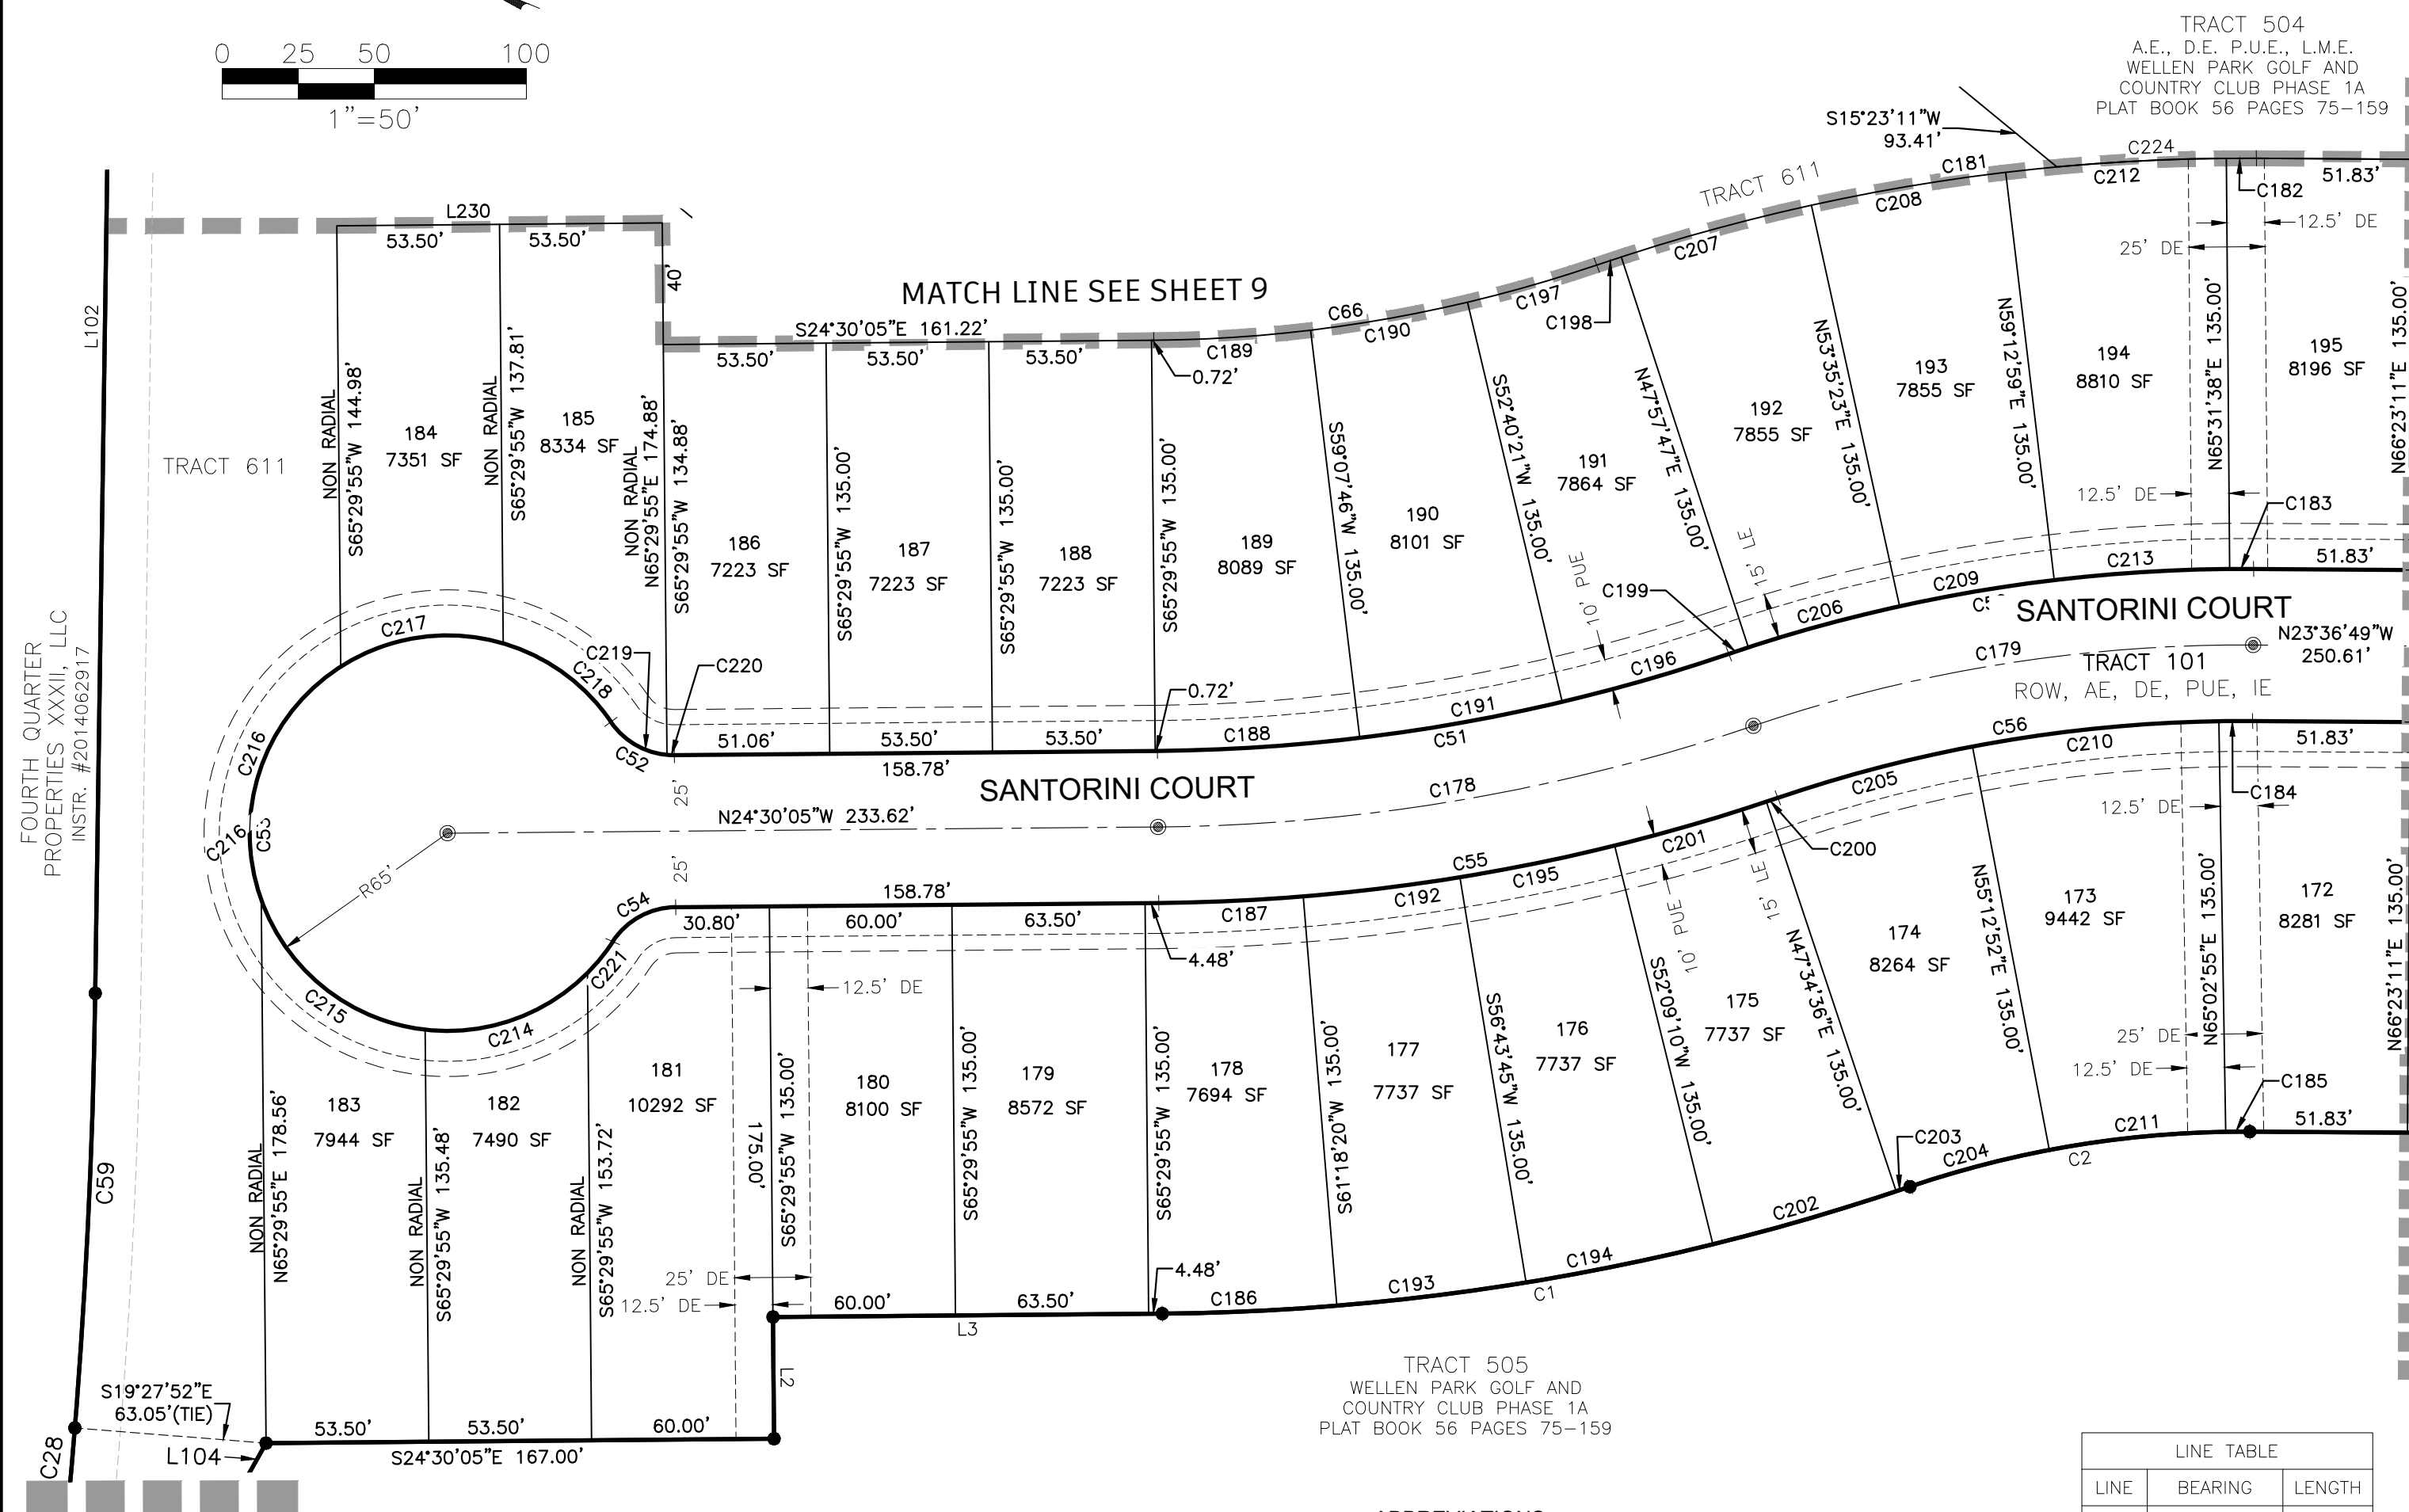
0 25 50 100
1"=50'

TRACT 504
A.E., D.E. P.U.E., L.M.E.
WELLEN PARK GOLF AND
COUNTRY CLUB PHASE 1A
PLAT BOOK 56 PAGES 75-159

S15°23'11"W
93.41'
C224
C181
C212
C182
51.83'
TRACT 611
C208
12.5' DE
25' DE
L230
53.50'
53.50'
40'
C207
MATCH LINE SEE SHEET 9
C66
C197
S24°30'05"E 161.22'
C190
C198
C189
0.72'
53.50'
53.50'
53.50'
L102
195
8196 SF
194
8810 SF
193
7855 SF
192
7855 SF
191
7864 SF
190
8101 SF
189
8089 SF
188
7223 SF
187
7223 SF
186
7223 SF
185
8334 SF
184
7351 SF
TRACT 611
NON RADIAL
S65°29'55"W 144.98'
NON RADIAL
S65°29'55"W 137.81'
NON RADIAL
N65°29'55"E 174.88'
S65°29'55"W 134.88'
S65°29'55"W 135.00'
S65°29'55"W 135.00'
S65°29'55"W 135.00'
S59°07'46"W 135.00'
S52°40'21"W 135.00'
N47°57'47"E 135.00'
N53°35'23"E 135.00'
N59°12'59"E 135.00'
N65°31'38"E 135.00'
N66°23'11"E 135.00'
12.5' DE
C183
C213
51.83'
10' PUE
15' LE
C199
C209
C206
SANTORINI COURT
N23°36'49"W
250.61'
C217
C219
C218
C220
C196
C179
TRACT 101
ROW, AE, DE, PUE, IE
0.72'
C191
C188
C51
C56
C210
51.83'
51.06'
53.50'
53.50'
158.78'
C216
C52
SANTORINI COURT
C178
C205
C184
FOURTH QUARTER
PROPERTIES XXXII, LLC
INSTR. #2014062917
25'
N24°30'05"W 233.62'
C53
C216
12.5' DE
C200
C201
25'
R65'
C55
C195
C54
158.78'
C187
C192
30.80'
60.00'
63.50'
4.48'
174
8264 SF
173
9442 SF
172
8281 SF
10' PUE
15' LE
N47°34'36"E 135.00'
N55°12'52"E 135.00'
N65°02'55"E 135.00'
N66°23'11"E 135.00'
12.5' DE
C221
C215
C214
181
10292 SF
180
8100 SF
179
8572 SF
178
7694 SF
177
7737 SF
176
7737 SF
175
7737 SF
S52°09'10"W 135.00'
S56°43'45"W 135.00'
S61°18'02"W 135.00'
S65°29'55"W 135.00'
S65°29'55"W 135.00'
S65°29'55"W 135.00'
175.00'
25' DE
12.5' DE
C185
C203
C204
C211
C2
51.83'
183
7944 SF
182
7490 SF
C59
NON RADIAL
N65°29'55"E 178.56'
NON RADIAL
S65°29'55"W 135.48'
NON RADIAL
S65°29'55"W 153.72'
C202
C194
C1
C193
C186
4.48'
25' DE
12.5' DE
60.00'
63.50'
L3
L2
TRACT 505
WELLEN PARK GOLF AND
COUNTRY CLUB PHASE 1A
PLAT BOOK 56 PAGES 75-159
S19°27'52"E
63.05'(TIE)
53.50'
53.50'
60.00'
C28
L104
S24°30'05"E 167.00'

| LINE TABLE | | |
|---|---|---|
| LINE | BEARING | LENGTH |